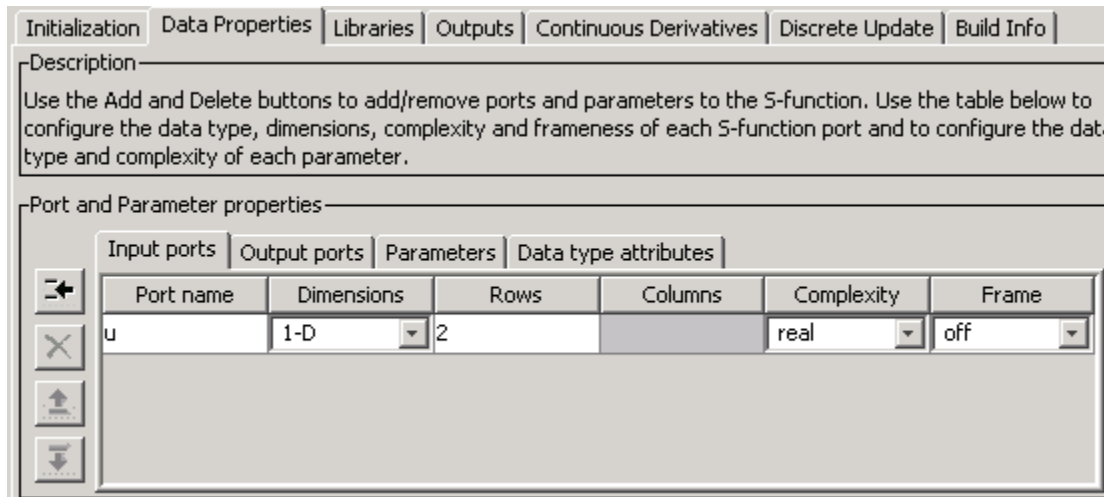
Initialization | Data Properties | Libraries | Outputs | Continuous Derivatives | Discrete Update | Build Info

Description

Use the Add and Delete buttons to add/remove ports and parameters to the S-function. Use the table below to configure the data type, dimensions, complexity and frameness of each S-function port and to configure the dat type and complexity of each parameter.

Port and Parameter properties

Input ports | Output ports | Parameters | Data type attributes

| Port name | Dimensions | Rows | Columns | Complexity | Frame |
|---|---|---|---|---|---|
| u | 1-D | 2 | | real | off |